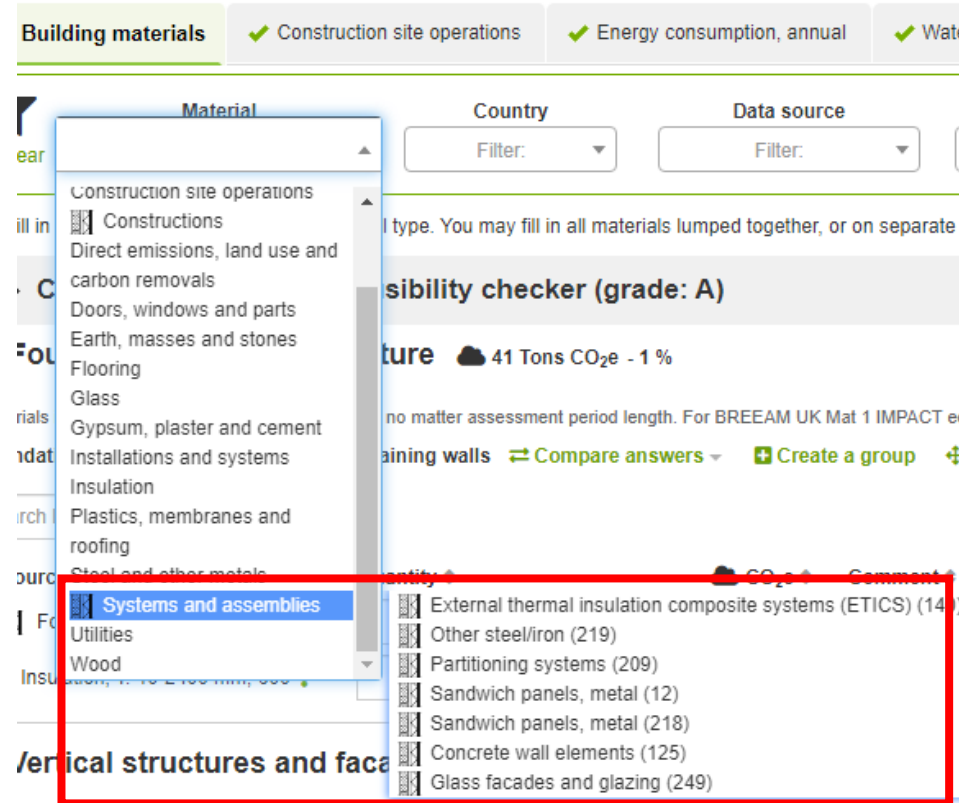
Building materials | ✔ Construction site operations | ✔ Energy consumption, annual | ✔ Wat

Material

ear

Country

Filter:

Data source

Filter:

Construction site operations
Constructions
Direct emissions, land use and carbon removals
Doors, windows and parts
Earth, masses and stones
Flooring
Glass
Gypsum, plaster and cement
Installations and systems
Insulation
Plastics, membranes and roofing
Steel and other metals
Systems and assemblies
Utilities
Wood

ill in l type. You may fill in all materials lumped together, or on separate

C sibility checker (grade: A)

Fou ture 41 Tons $CO_2e$ - 1 %

rials no matter assessment period length. For BREEAM UK Mat 1 IMPACT e

ndat aining walls ⇄ Compare answers ▾ Create a group

rch

ourc ntity CO₂e Comment

Fo

Insulation, 1: 10-2400 mm, 000

External thermal insulation composite systems (ETICS) (14
Other steel/iron (219)
Partitioning systems (209)
Sandwich panels, metal (12)
Sandwich panels, metal (218)
Concrete wall elements (125)
Glass facades and glazing (249)

/ertical structures and faca